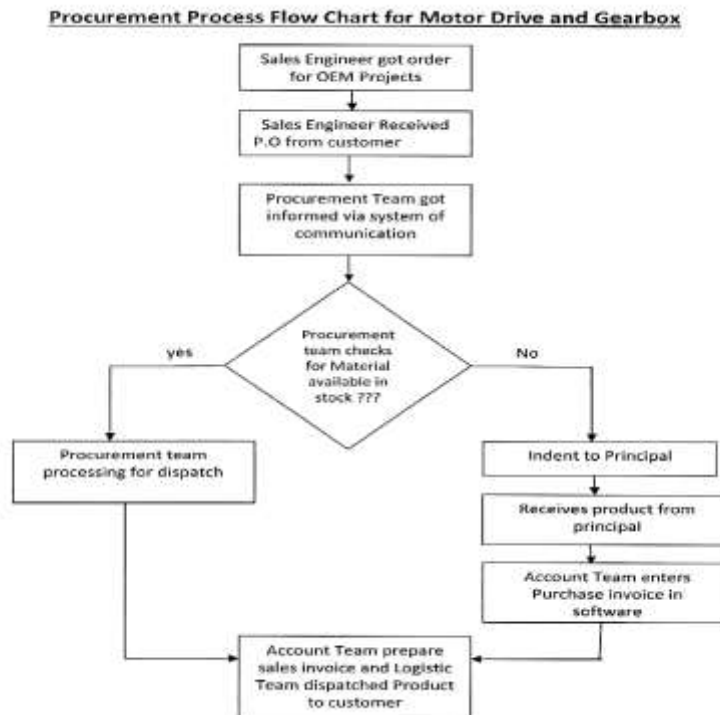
Procurement Process Flow Chart for Motor Drive and Gearbox

Sales Engineer got order for OEM Projects

Sales Engineer Received P.O from customer

Procurement Team got informed via system of communication

Procurement team checks for Material available in stock ???

yes

No

Procurement team processing for dispatch

Indent to Principal

Receives product from principal

Account Team enters Purchase invoice in software

Account Team prepare sales invoice and Logistic Team dispatched Product to customer